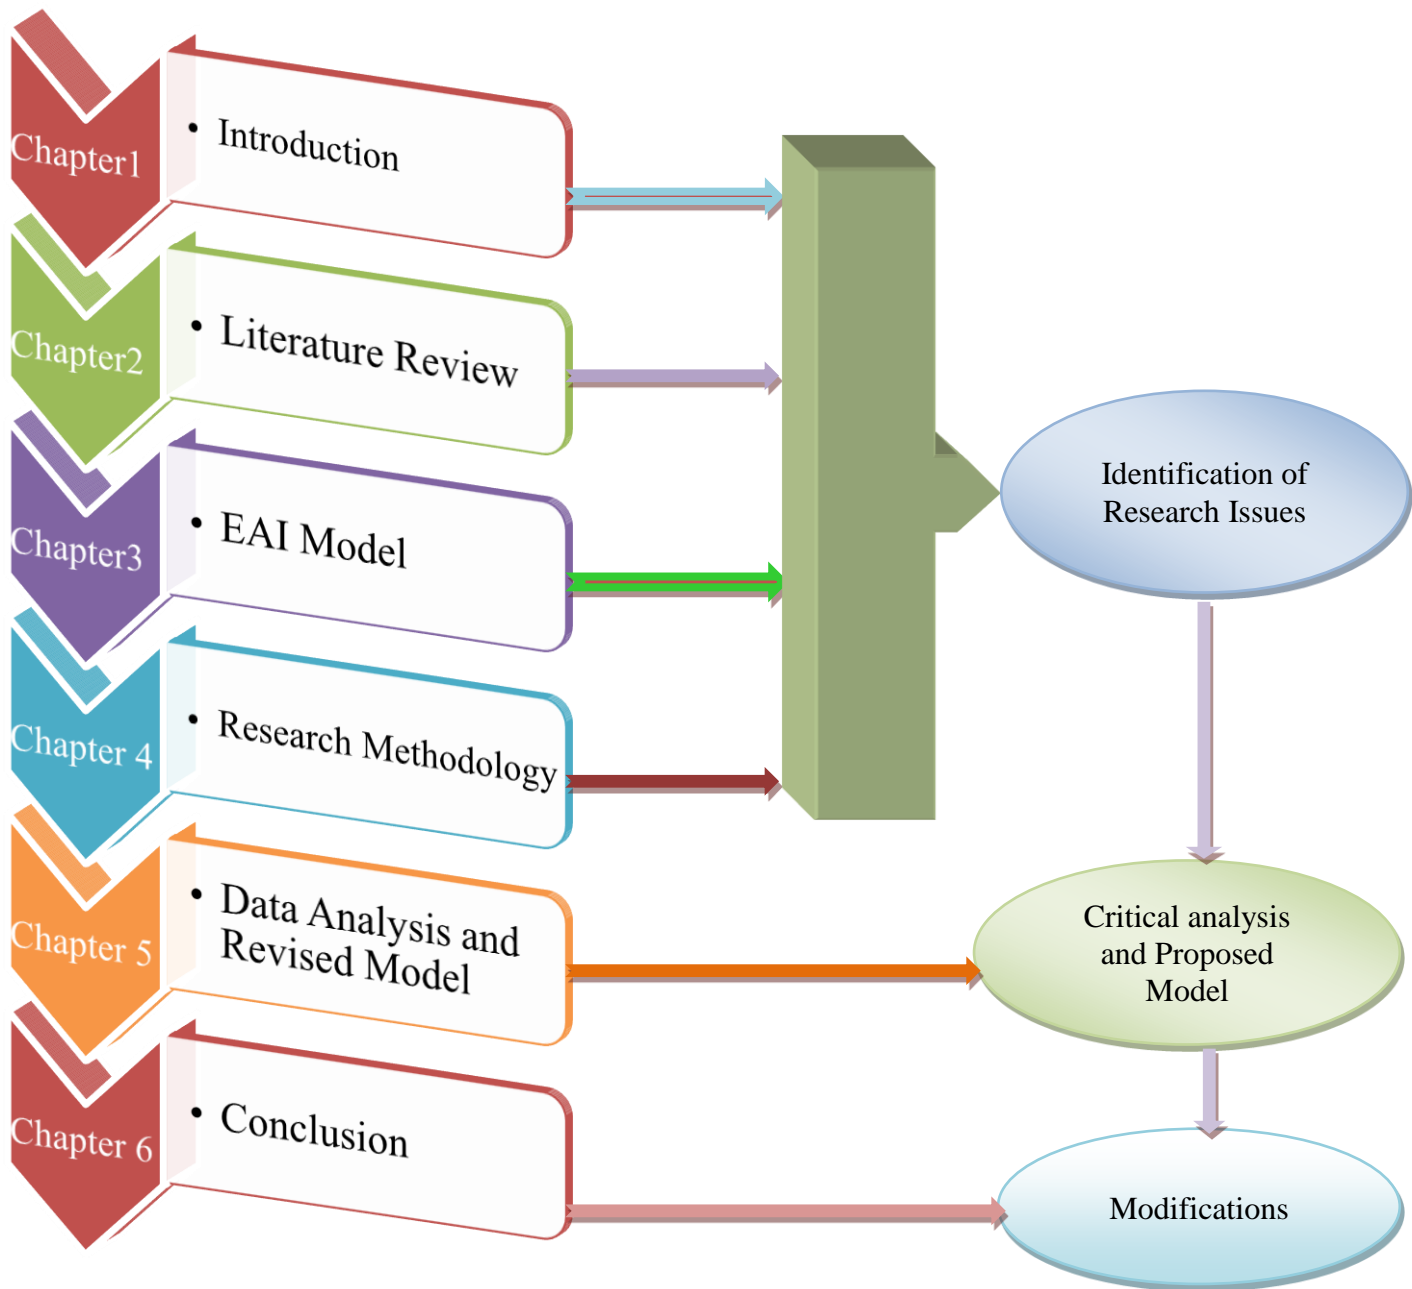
Chapter1

• Introduction

Chapter2

• Literature Review

Chapter3

• EAI Model

Chapter 4

• Research Methodology

Chapter 5

• Data Analysis and Revised Model

Chapter 6

• Conclusion

Identification of Research Issues

Critical analysis and Proposed Model

Modifications